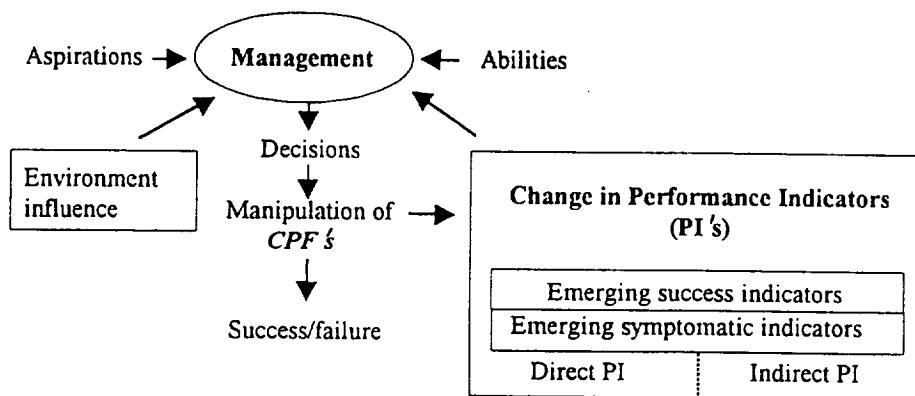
Aspirations

Management

Abilities

Environment influence

Decisions

Manipulation of *CPF's*

Success/failure

Change in Performance Indicators (PI's)

Emerging success indicators

Emerging symptomatic indicators

Direct PI

Indirect PI